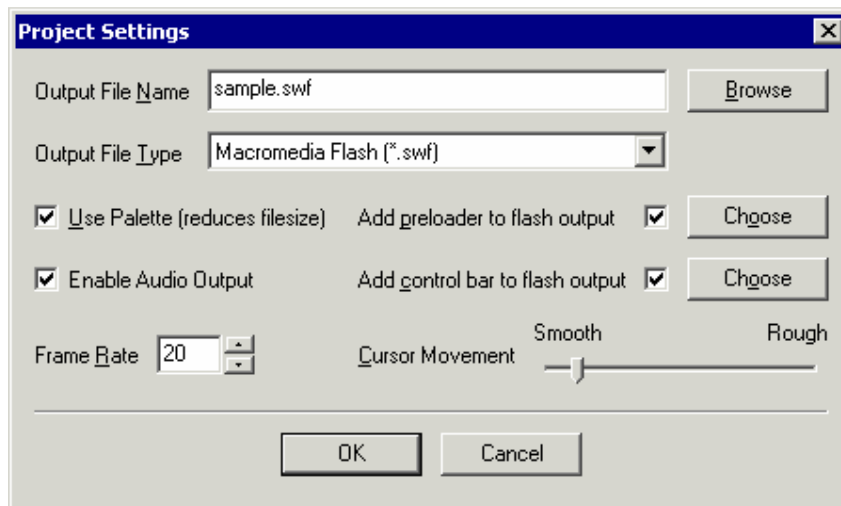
Project Settings

Output File Name sample.swf Browse

Output File Type Macromedia Flash (*.swf)

Use Palette (reduces filesize) Add preloader to flash output Choose

Enable Audio Output Add control bar to flash output Choose

Frame Rate 20 Cursor Movement Smooth Rough

OK Cancel